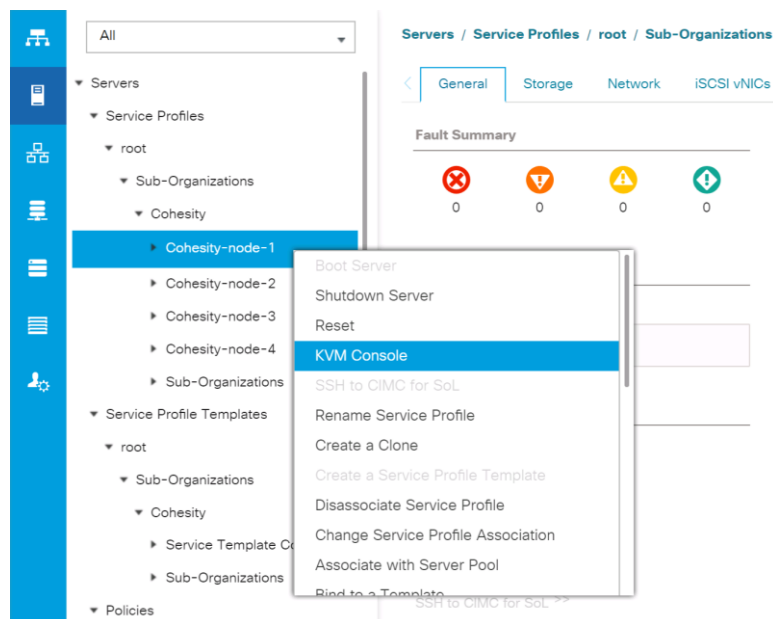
All

Servers
Service Profiles
root
Sub-Organizations
Cohesity
Cohesity-node-1
Cohesity-node-2
Cohesity-node-3
Cohesity-node-4
Sub-Organizations
Service Profile Templates
root
Sub-Organizations
Cohesity
Service Template Co
Sub-Organizations
Policies

Servers / Service Profiles / root / Sub-Organizations

General | Storage | Network | iSCSI vNICs

Fault Summary

0 0 0 0

Boot Server
Shutdown Server
Reset
KVM Console
SSH to CIMC for SoL
Rename Service Profile
Create a Clone
Create a Service Profile Template
Disassociate Service Profile
Change Service Profile Association
Associate with Server Pool
Bind to a Template

SSH to CIMC for SoL >>